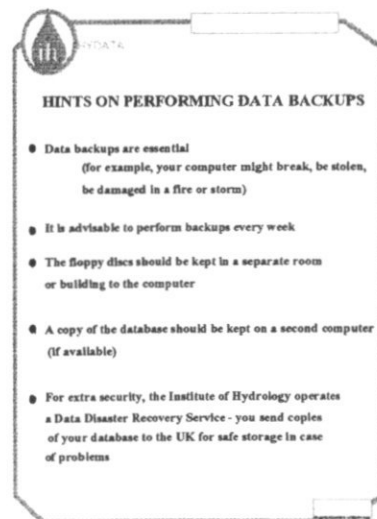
ih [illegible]DATA

HINTS ON PERFORMING DATA BACKUPS

- Data backups are essential (for example, your computer might break, be stolen, be damaged in a fire or storm)

- It is advisable to perform backups every week

- The floppy discs should be kept in a separate room or building to the computer

- A copy of the database should be kept on a second computer (if available)

- For extra security, the Institute of Hydrology operates a Data Disaster Recovery Service - you send copies of your database to the UK for safe storage in case of problems